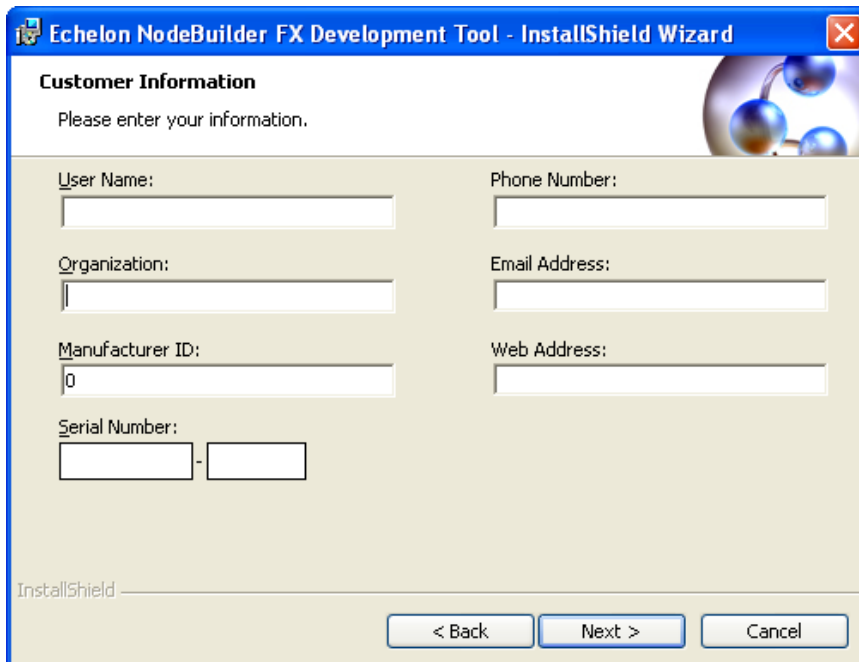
Echelon NodeBuilder FX Development Tool - InstallShield Wizard

Customer Information

Please enter your information.

User Name:

Phone Number:

Organization:

Email Address:

Manufacturer ID:

0

Web Address:

Serial Number:

-

InstallShield

< Back

Next >

Cancel